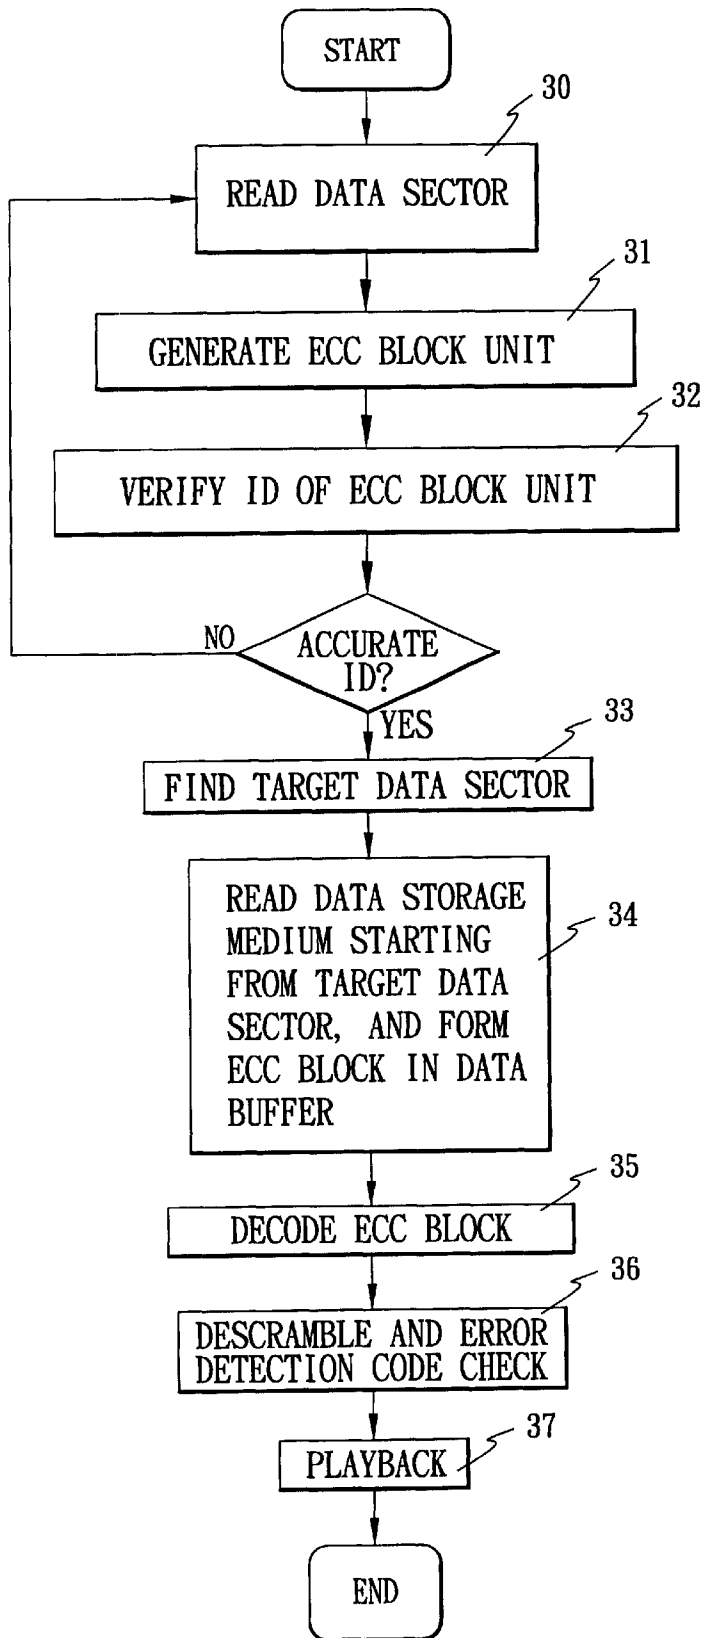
START

30

READ DATA SECTOR

31

GENERATE ECC BLOCK UNIT

32

VERIFY ID OF ECC BLOCK UNIT

NO

ACCURATE ID?

YES

33

FIND TARGET DATA SECTOR

READ DATA STORAGE MEDIUM STARTING FROM TARGET DATA SECTOR, AND FORM ECC BLOCK IN DATA BUFFER

34

35

DECODE ECC BLOCK

36

DESCRAMBLE AND ERROR DETECTION CODE CHECK

37

PLAYBACK

END